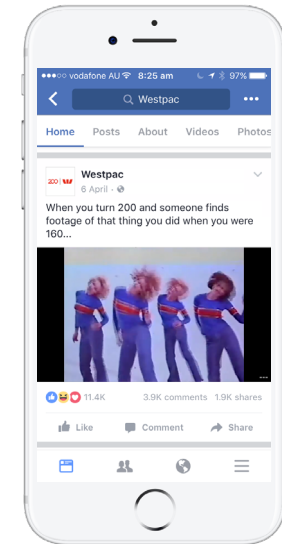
●●○○○ vodafone AU 8:25 am 97%

Westpac

Home Posts About Videos Photos

200 W

Westpac
6 April ·

When you turn 200 and someone finds footage of that thing you did when you were 160...

11.4K 3.9K comments 1.9K shares

Like Comment Share